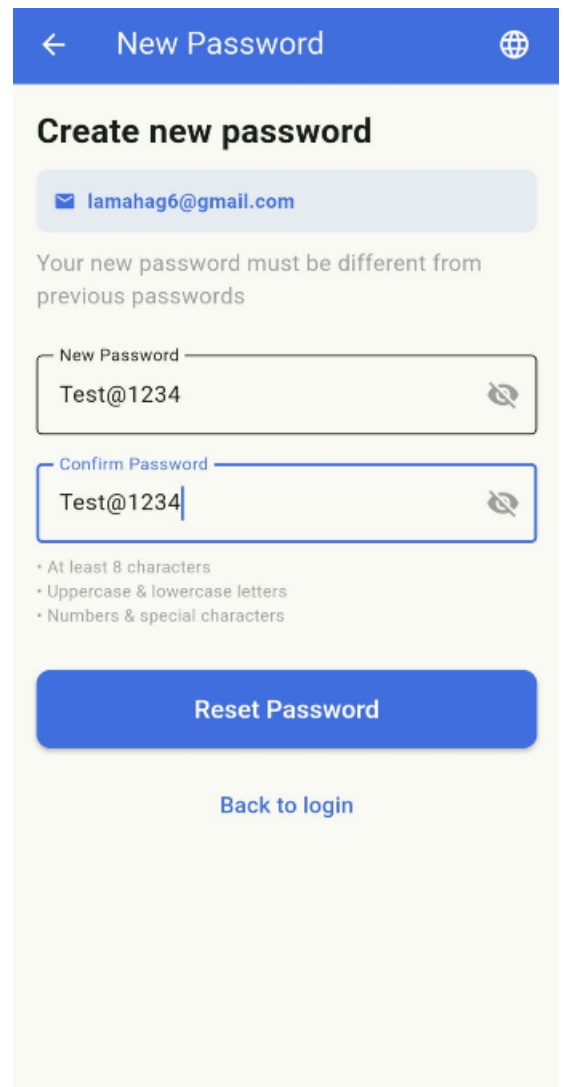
New Password

Create new password

lamahag6@gmail.com

Your new password must be different from previous passwords

New Password
Test@1234

Confirm Password
Test@1234

• At least 8 characters
• Uppercase & lowercase letters
• Numbers & special characters

Reset Password

Back to login